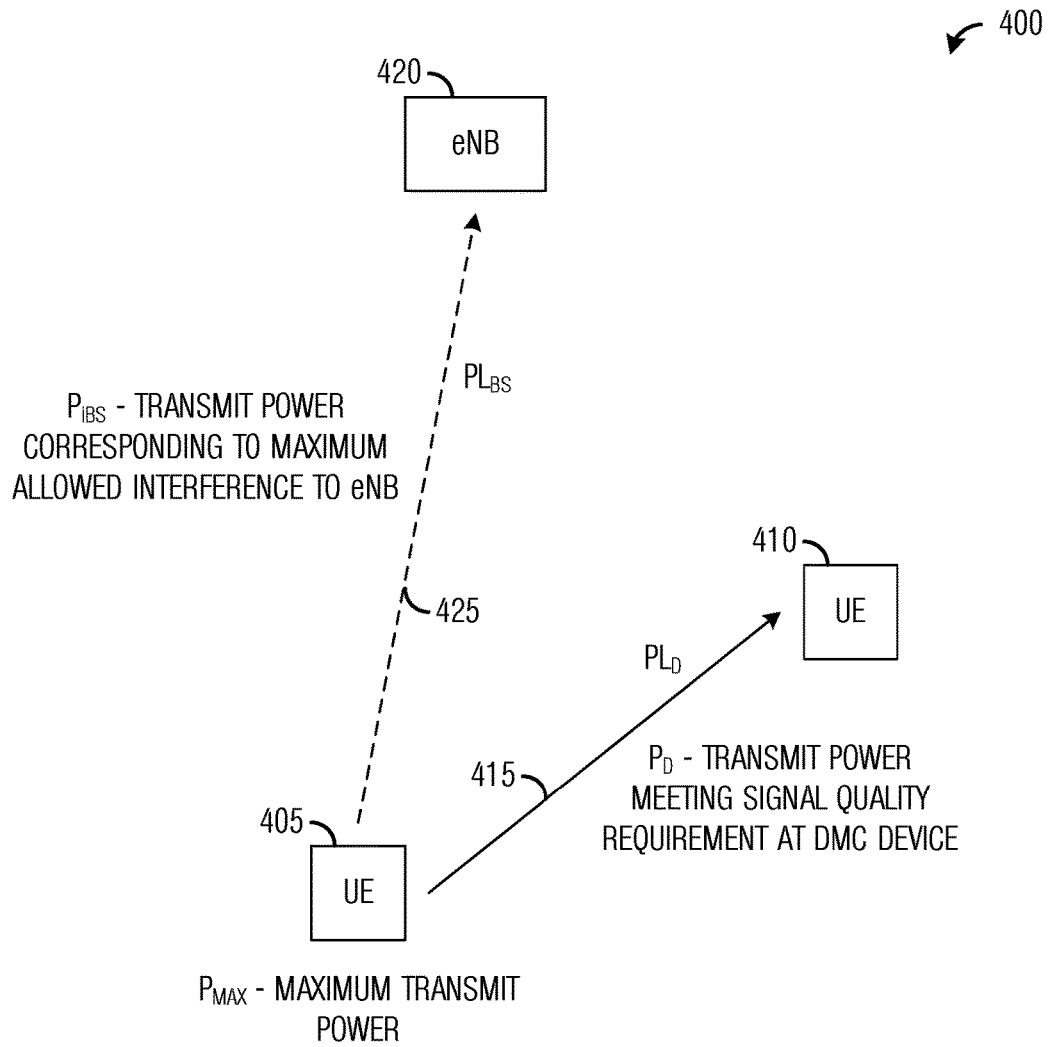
400

420

eNB

$PL_{BS}$

$P_{iBS}$ - TRANSMIT POWER CORRESPONDING TO MAXIMUM ALLOWED INTERFERENCE TO eNB

410

UE

425

$PL_D$

415

$P_D$ - TRANSMIT POWER MEETING SIGNAL QUALITY REQUIREMENT AT DMC DEVICE

405

UE

$P_{MAX}$ - MAXIMUM TRANSMIT POWER